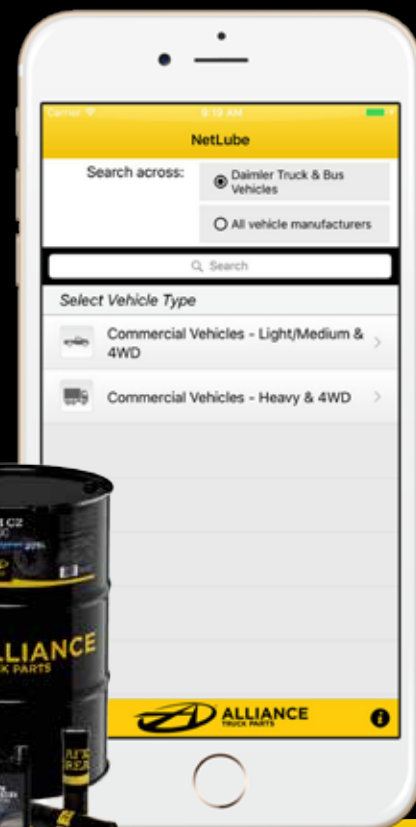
Carrier 9:12 AM

NetLube

Search across:
Daimler Truck & Bus Vehicles
All vehicle manufacturers

Search

Select Vehicle Type

Commercial Vehicles - Light/Medium & 4WD

Commercial Vehicles - Heavy & 4WD

ALLIANCE
TRUCK PARTS

ALLIANCE
TRUCK PARTS